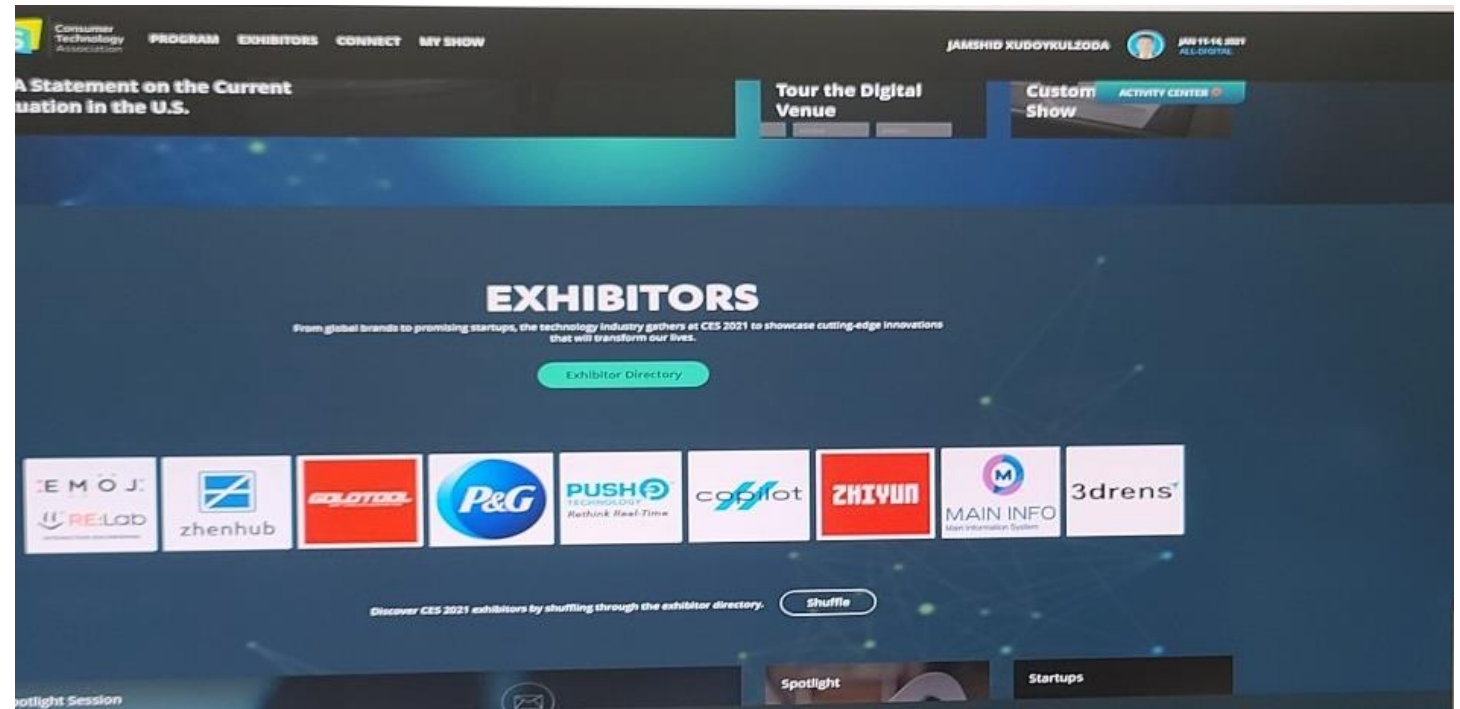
Consumer Technology Association

PROGRAM EXHIBITORS CONNECT MY SHOW

JAMSHID XUDOYKULZODA

JAN 11-14 2021 ALL-DIGITAL

A Statement on the Current uation in the U.S.

Tour the Digital Venue

Custom Show

ACTIVITY CENTER

EXHIBITORS

From global brands to promising startups, the technology industry gathers at CES 2021 to showcase cutting-edge innovations that will transform our lives.

Exhibitor Directory

EMOJ

RE:Lab

zhenhub

GOLOTOOL

P&G

PUSH TECHNOLOGY Rethink Real-Time

copilot

ZHIYUN

M MAIN INFO Main Information System

3drens

Discover CES 2021 exhibitors by shuffling through the exhibitor directory.

Shuffle

otlight Session

Spotlight

Startups